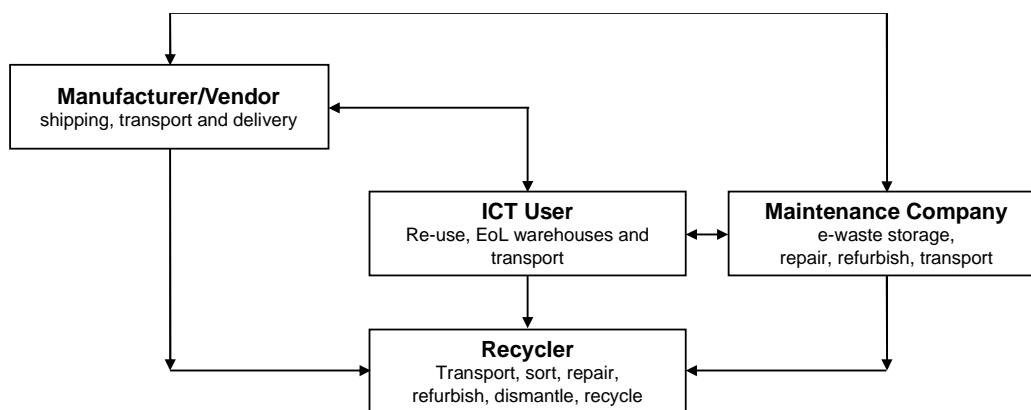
Manufacturer/Vendor
shipping, transport and delivery

ICT User
Re-use, EoL warehouses and transport

Maintenance Company
e-waste storage, repair, refurbish, transport

Recycler
Transport, sort, repair, refurbish, dismantle, recycle